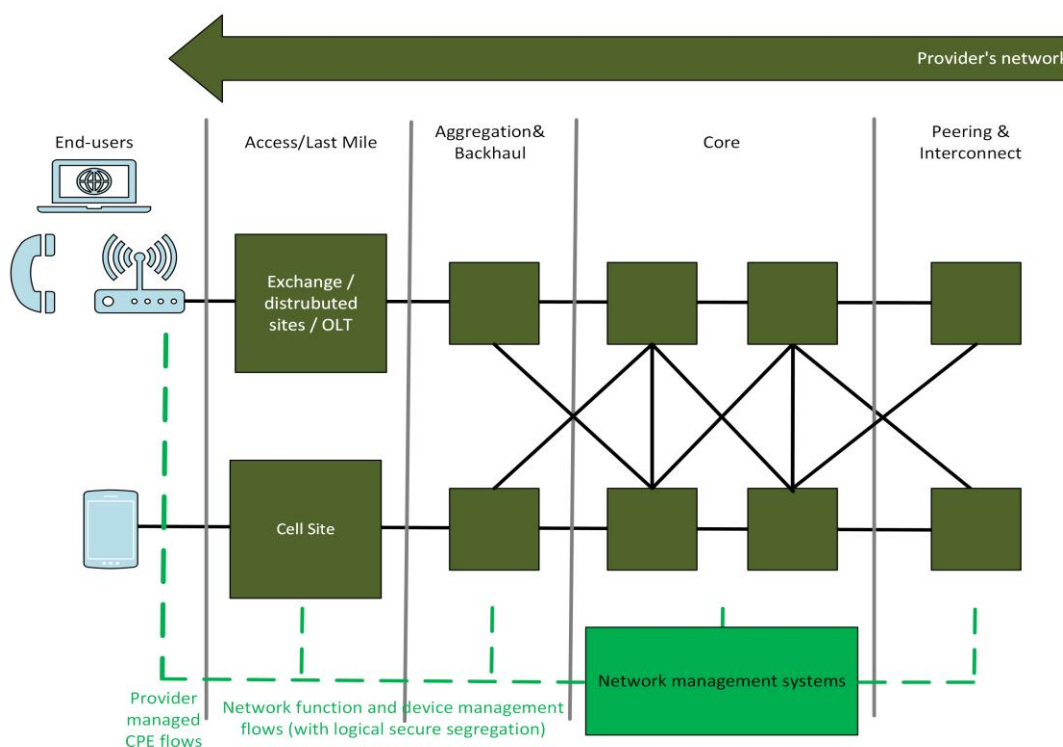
Provider's network

End-users

Access/Last Mile

Aggregation& Backhaul

Core

Peering & Interconnect

Exchange / distrubuted sites / OLT

Cell Site

Network management systems

Provider managed CPE flows

Network function and device management flows (with logical secure segregation)